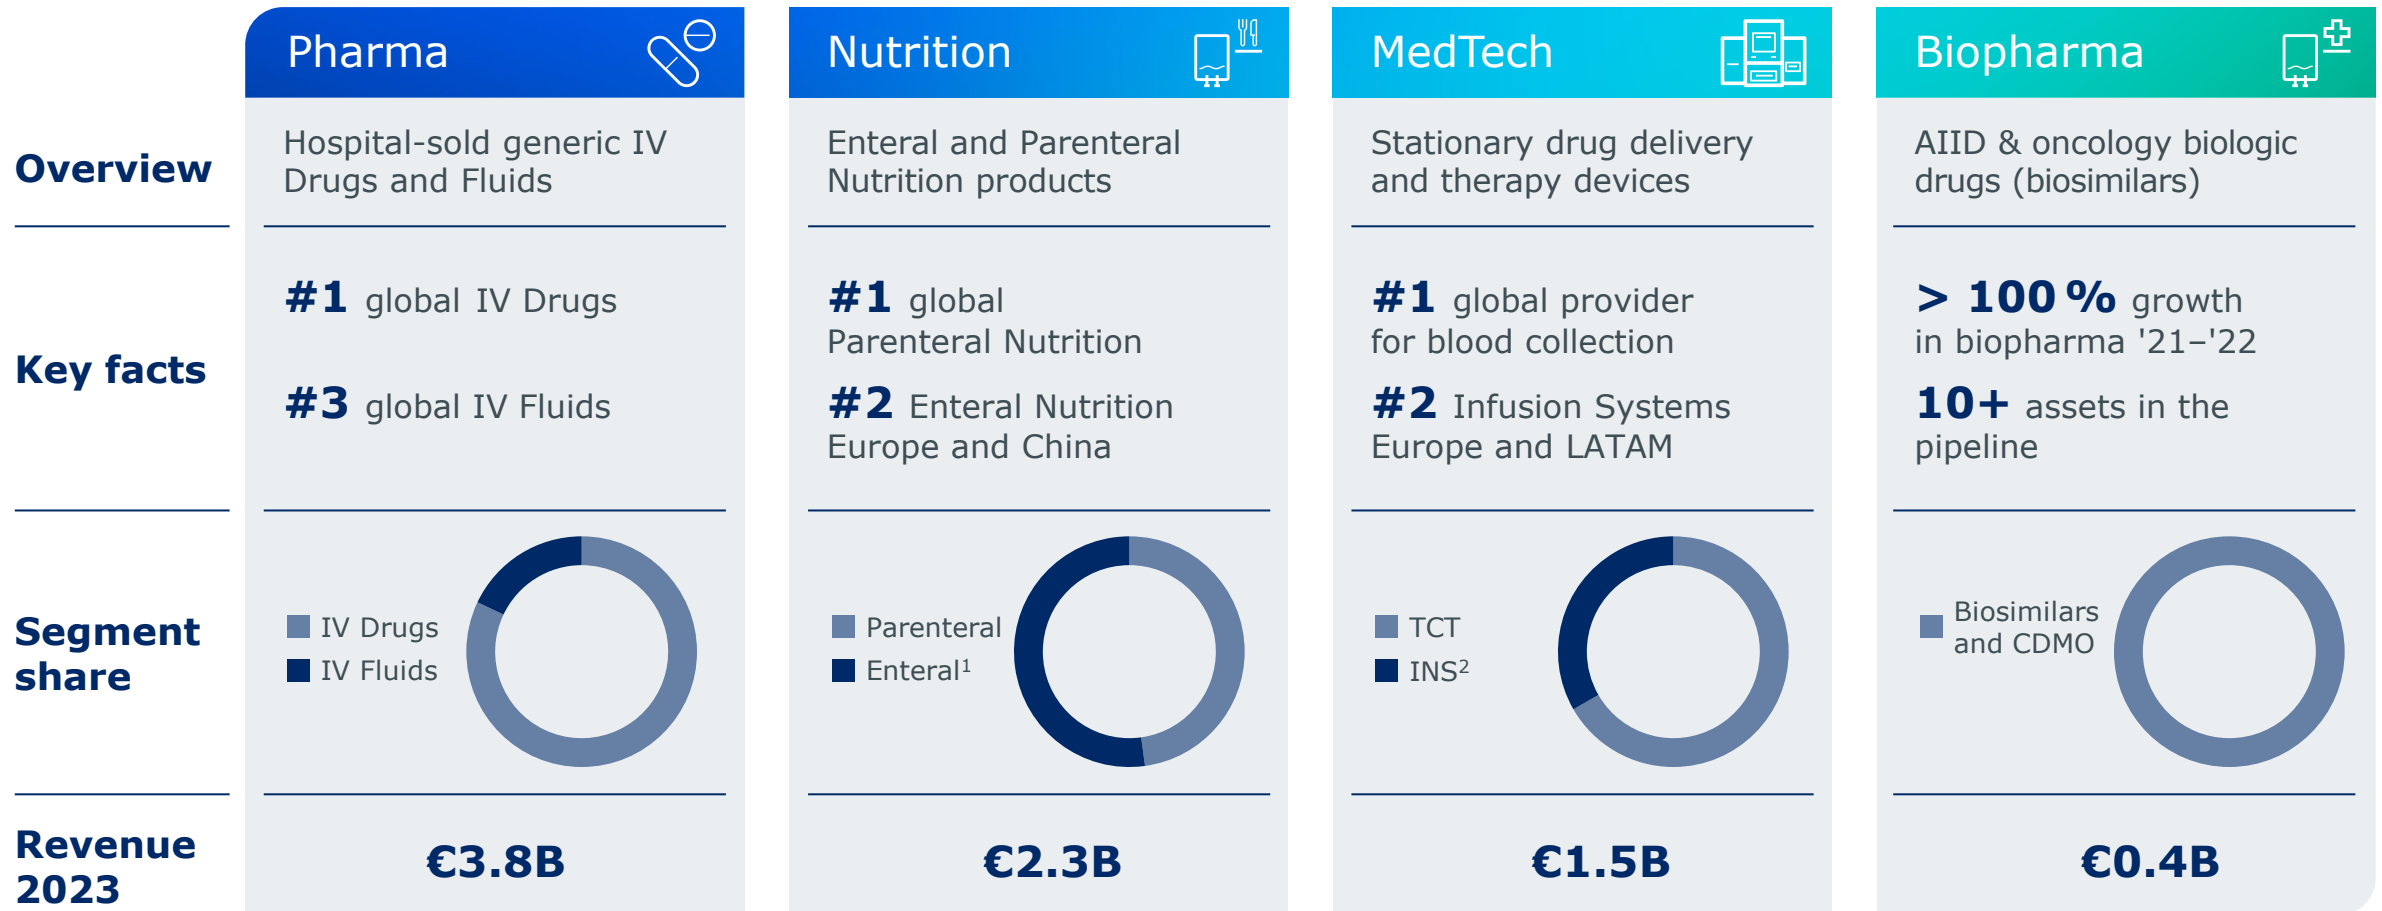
| | Pharma | Nutrition | MedTech | Biopharma |
|---|---|---|---|---|
| **Overview** | Hospital-sold generic IV Drugs and Fluids | Enteral and Parenteral Nutrition products | Stationary drug delivery and therapy devices | AIID & oncology biologic drugs (biosimilars) |
| **Key facts** | **#1** global IV Drugs<br>**#3** global IV Fluids | **#1** global Parenteral Nutrition<br>**#2** Enteral Nutrition Europe and China | **#1** global provider for blood collection<br>**#2** Infusion Systems Europe and LATAM | **> 100 %** growth in biopharma '21–'22<br>**10+** assets in the pipeline |
| **Segment share** | IV Drugs<br>IV Fluids | Parenteral<br>Enteral$^1$ | TCT<br>INS$^2$ | Biosimilars and CDMO |
| **Revenue 2023** | €3.8B | €2.3B | €1.5B | €0.4B |